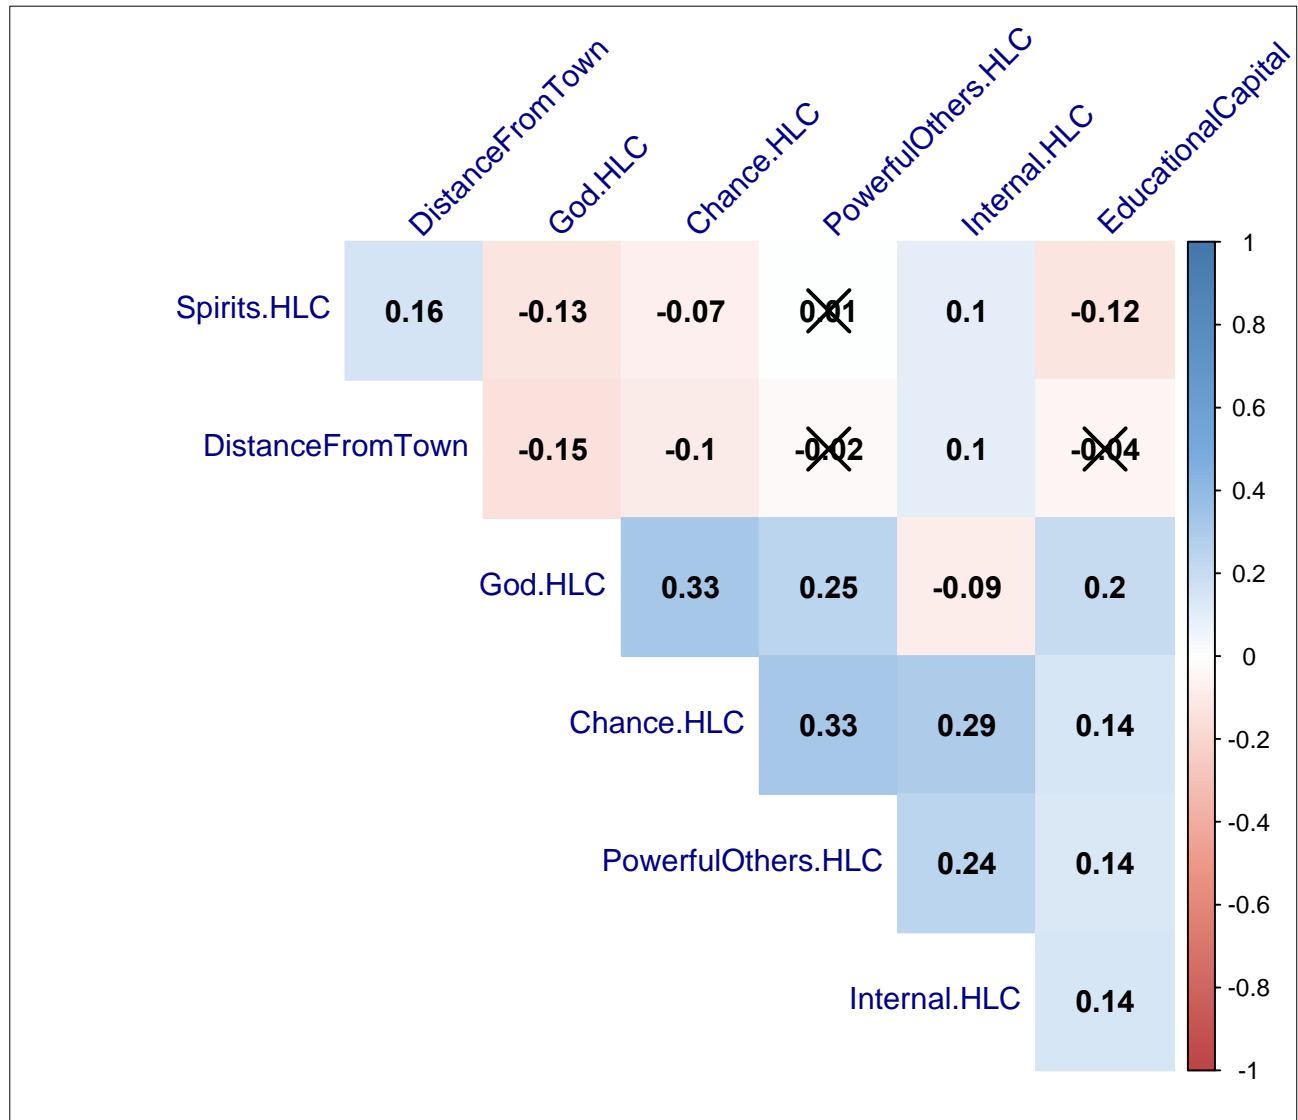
| | DistanceFromTown | God.HLC | Chance.HLC | PowerfulOthers.HLC | Internal.HLC | EducationalCapital |
|---|---|---|---|---|---|---|
| Spirits.HLC | 0.16 | -0.13 | -0.07 | 0.01 | 0.1 | -0.12 |
| DistanceFromTown | | -0.15 | -0.1 | -0.02 | 0.1 | -0.04 |
| God.HLC | | | 0.33 | 0.25 | -0.09 | 0.2 |
| Chance.HLC | | | | 0.33 | 0.29 | 0.14 |
| PowerfulOthers.HLC | | | | | 0.24 | 0.14 |
| Internal.HLC | | | | | | 0.14 |

1
0.8
0.6
0.4
0.2
0
-0.2
-0.4
-0.6
-0.8
-1